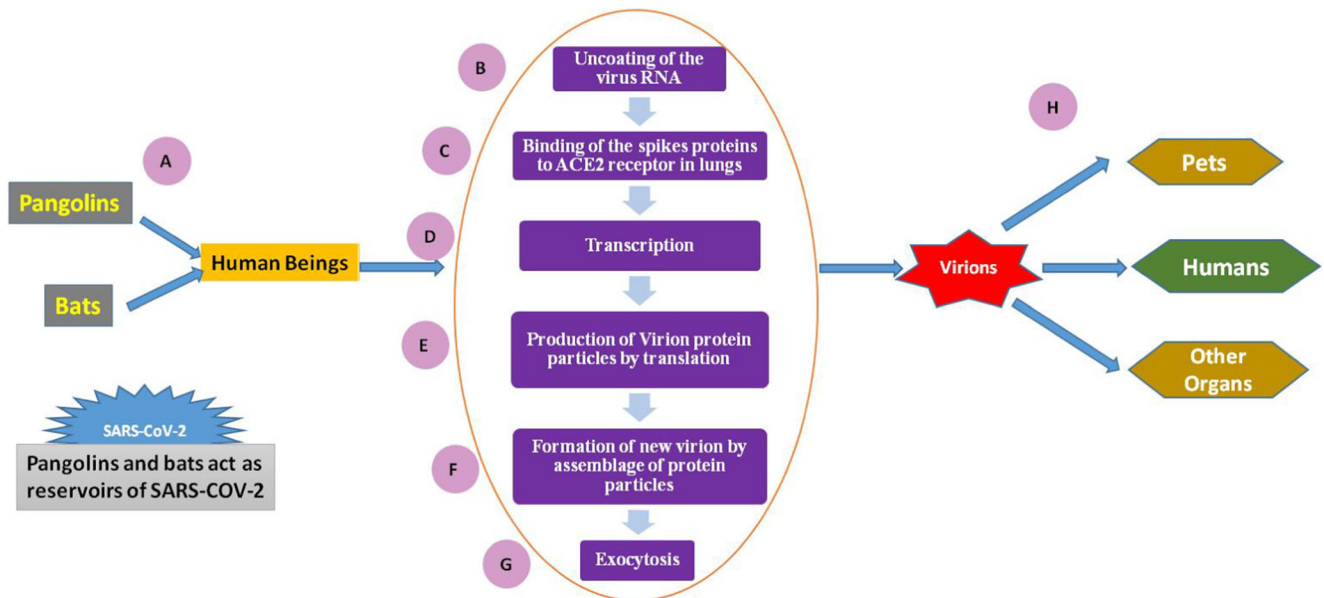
A

Pangolins

Bats

Human Beings

SARS-CoV-2

Pangolins and bats act as reservoirs of SARS-COV-2

B

Uncoating of the virus RNA

C

Binding of the spikes proteins to ACE2 receptor in lungs

D

Transcription

E

Production of Virion protein particles by translation

F

Formation of new virion by assemblage of protein particles

G

Exocytosis

H

Virions

Pets

Humans

Other Organs